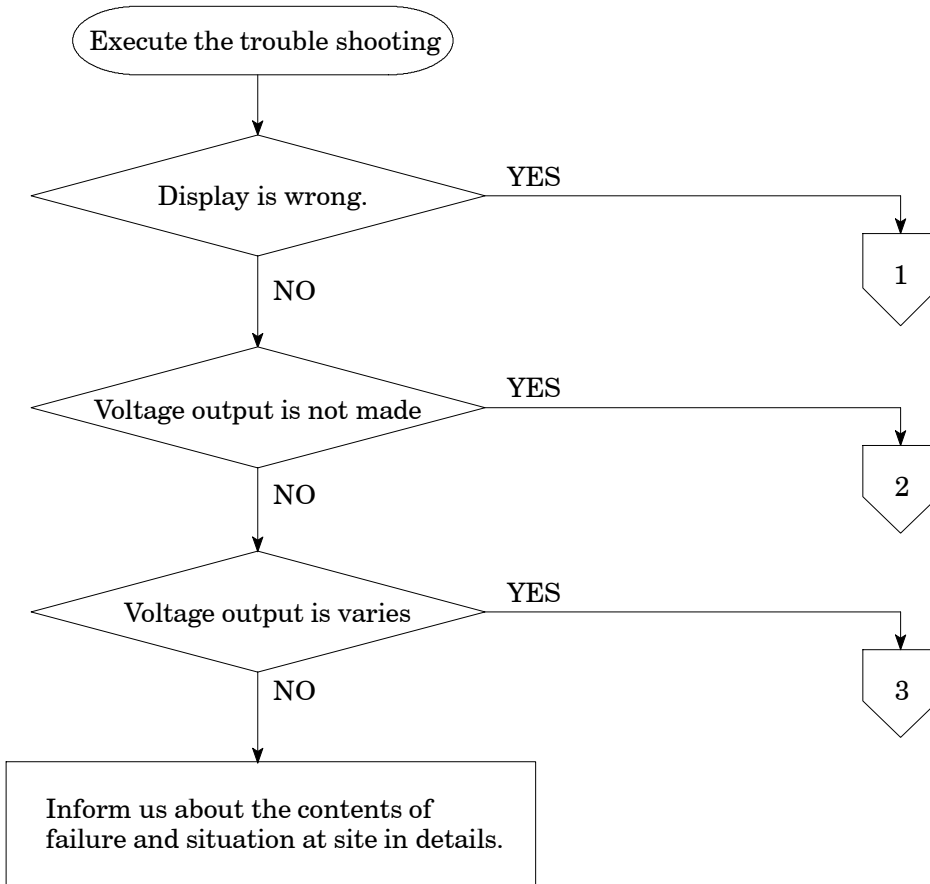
Execute the trouble shooting

Display is wrong.

YES

1

NO

Voltage output is not made

YES

2

NO

Voltage output is varies

YES

3

NO

Inform us about the contents of failure and situation at site in details.